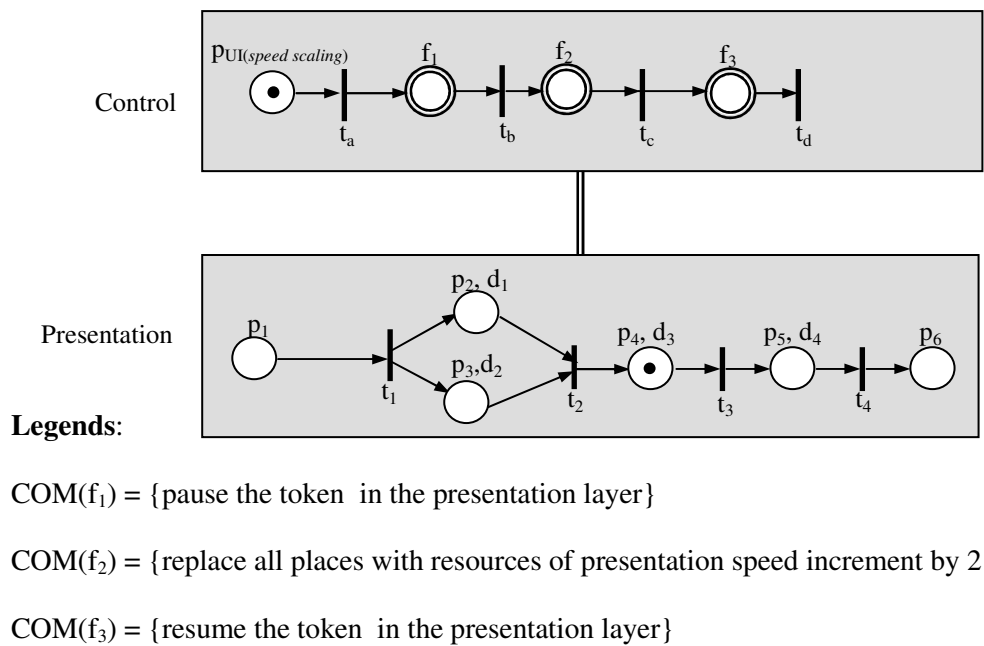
Control

$p_{UI(\textit{speed scaling})}$

$f_1$ $f_2$ $f_3$

$t_a$ $t_b$ $t_c$ $t_d$

Presentation

$p_1$ $p_2$, $d_1$ $p_3$,$d_2$ $p_4$, $d_3$ $p_5$, $d_4$ $p_6$

$t_1$ $t_2$ $t_3$ $t_4$

**Legends**:

COM($f_1$) = {pause the token in the presentation layer}

COM($f_2$) = {replace all places with resources of presentation speed increment by 2

COM($f_3$) = {resume the token in the presentation layer}